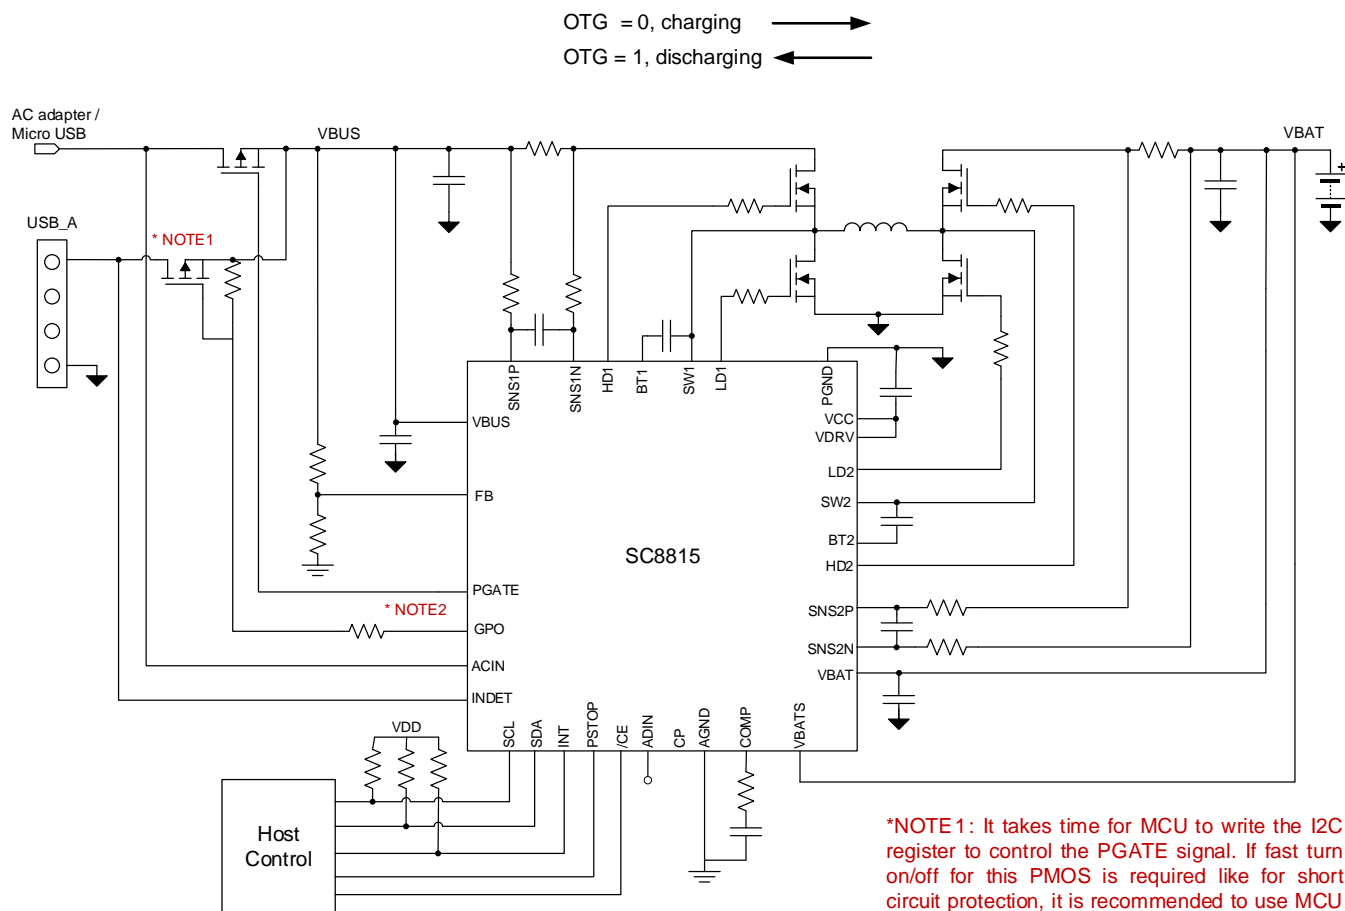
OTG = 0, charging
OTG = 1, discharging

AC adapter / Micro USB

VBUS

VBAT

USB_A

* NOTE1

SNS1P SNS1N HD1 BT1 SW1 LD1 PGND

VCC
VDRV
LD2
SW2
BT2
HD2
SNS2P
SNS2N
VBAT

VBUS
FB
PGATE
GPO
ACIN
INDET

SC8815

* NOTE2

VDD

SCL SDA INT PSTOP /CE ADIN CP AGND COMP VBATS

Host Control

*NOTE1: It takes time for MCU to write the I2C register to control the PGATE signal. If fast turn on/off for this PMOS is required like for short circuit protection, it is recommended to use MCU